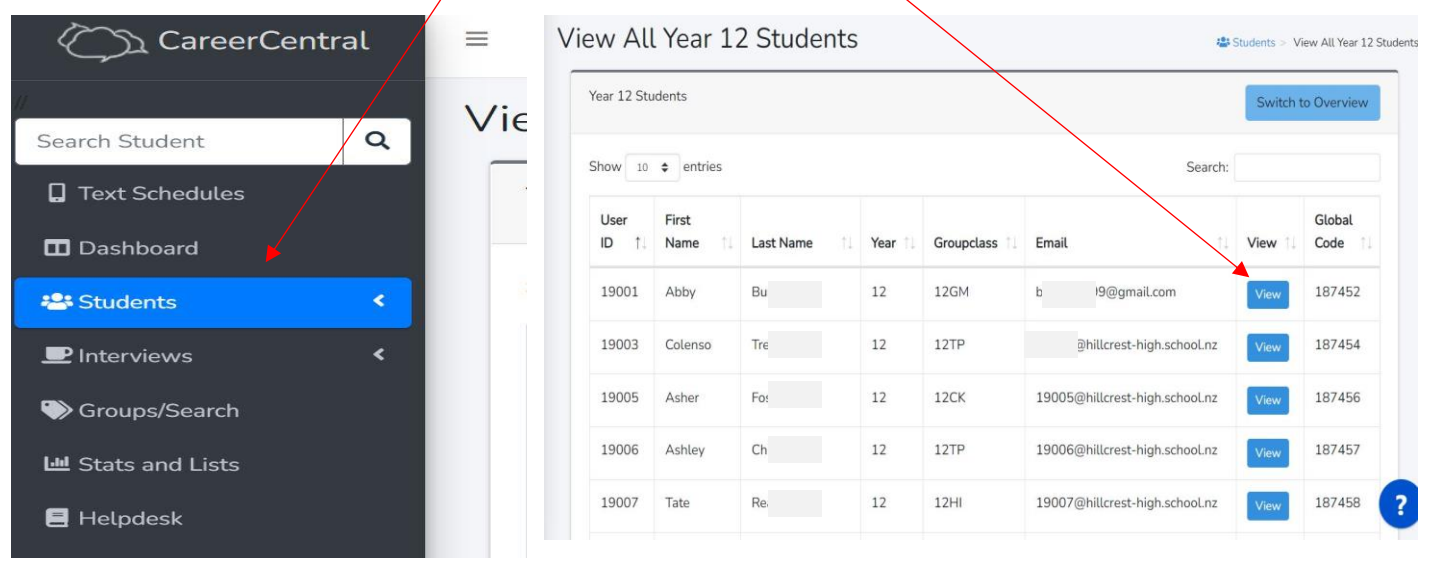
CareerCentral

Search Student

Text Schedules

Dashboard

Students

Interviews

Groups/Search

Stats and Lists

Helpdesk

Vie

View All Year 12 Students

Students > View All Year 12 Students

Year 12 Students

Switch to Overview

Show 10 entries

Search:

| User ID | First Name | Last Name | Year | Groupclass | Email | View | Global Code |
|---|---|---|---|---|---|---|---|
| 19001 | Abby | Bu | 12 | 12GM | b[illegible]9@gmail.com | View | 187452 |
| 19003 | Colenso | Tre | 12 | 12TP | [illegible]@hillcrest-high.school.nz | View | 187454 |
| 19005 | Asher | Fo | 12 | 12CK | 19005@hillcrest-high.school.nz | View | 187456 |
| 19006 | Ashley | Ch | 12 | 12TP | 19006@hillcrest-high.school.nz | View | 187457 |
| 19007 | Tate | Re | 12 | 12HI | 19007@hillcrest-high.school.nz | View | 187458 |

?